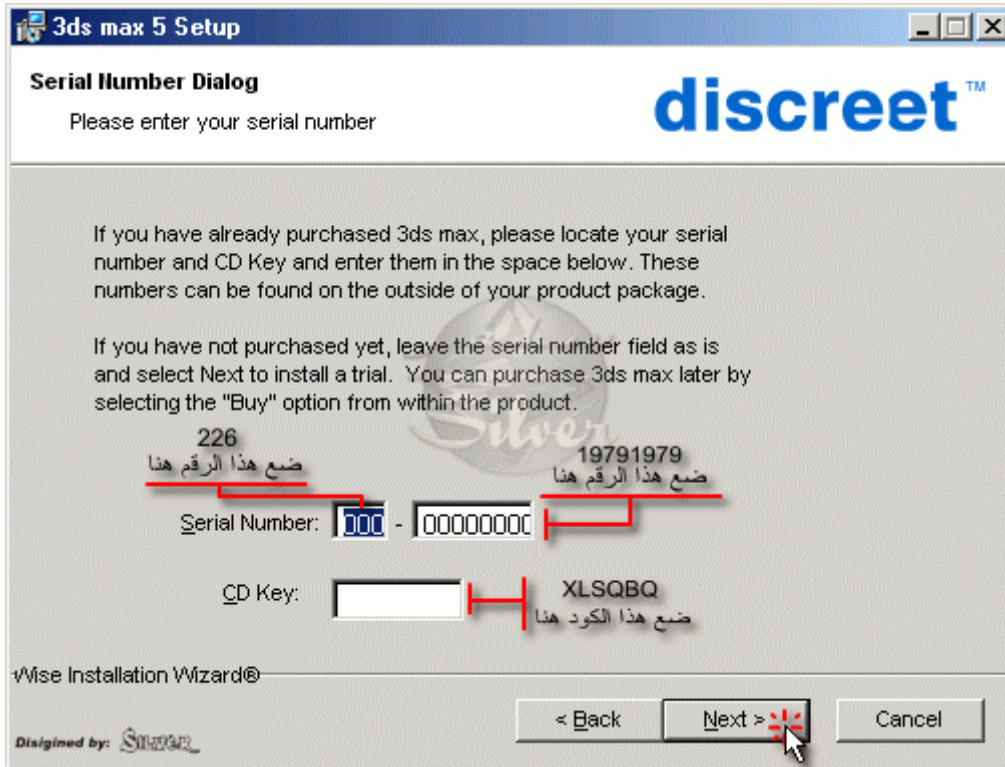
3ds max 5 Setup

Serial Number Dialog

Please enter your serial number

discreet™

If you have already purchased 3ds max, please locate your serial number and CD Key and enter them in the space below. These numbers can be found on the outside of your product package.

If you have not purchased yet, leave the serial number field as is and select Next to install a trial. You can purchase 3ds max later by selecting the "Buy" option from within the product.

226
ضع هذا الرقم هنا

19791979
ضع هذا الرقم هنا

Serial Number: 000 - 00000000

CD Key:

XLSQBQ
ضع هذا الكود هنا

Wise Installation Wizard®

Disigined by: Silver

< Back

Next >

Cancel